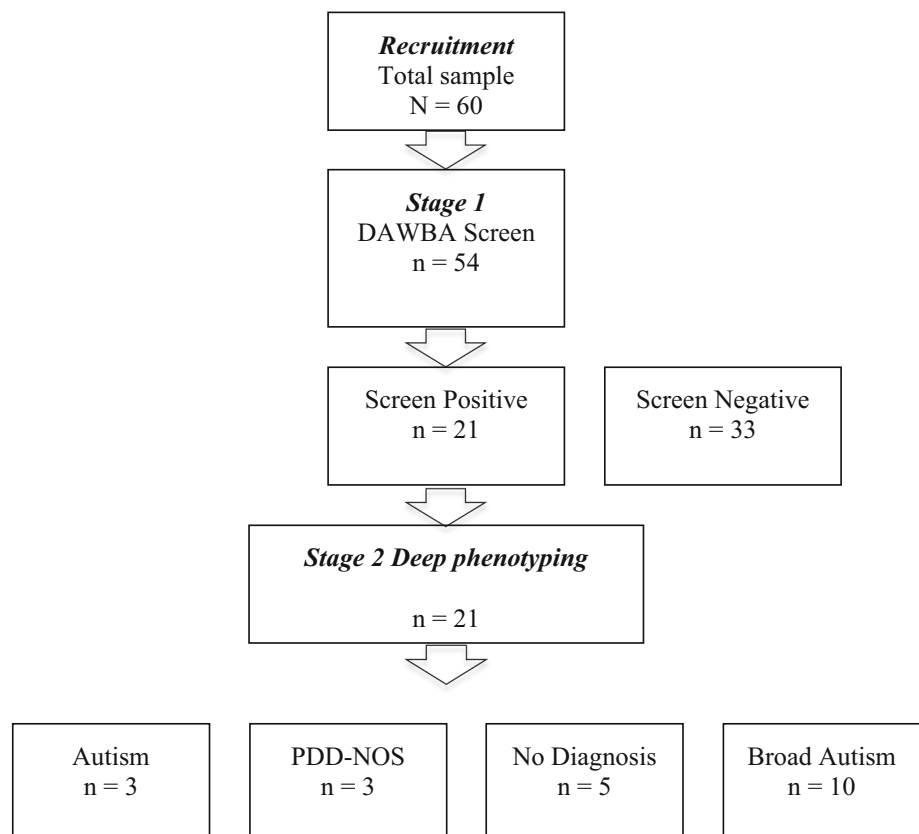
Recruitment
Total sample
N = 60

Stage 1
DAWBA Screen
n = 54

Screen Positive
n = 21

Screen Negative
n = 33

Stage 2 Deep phenotyping

n = 21

Autism
n = 3

PDD-NOS
n = 3

No Diagnosis
n = 5

Broad Autism
n = 10